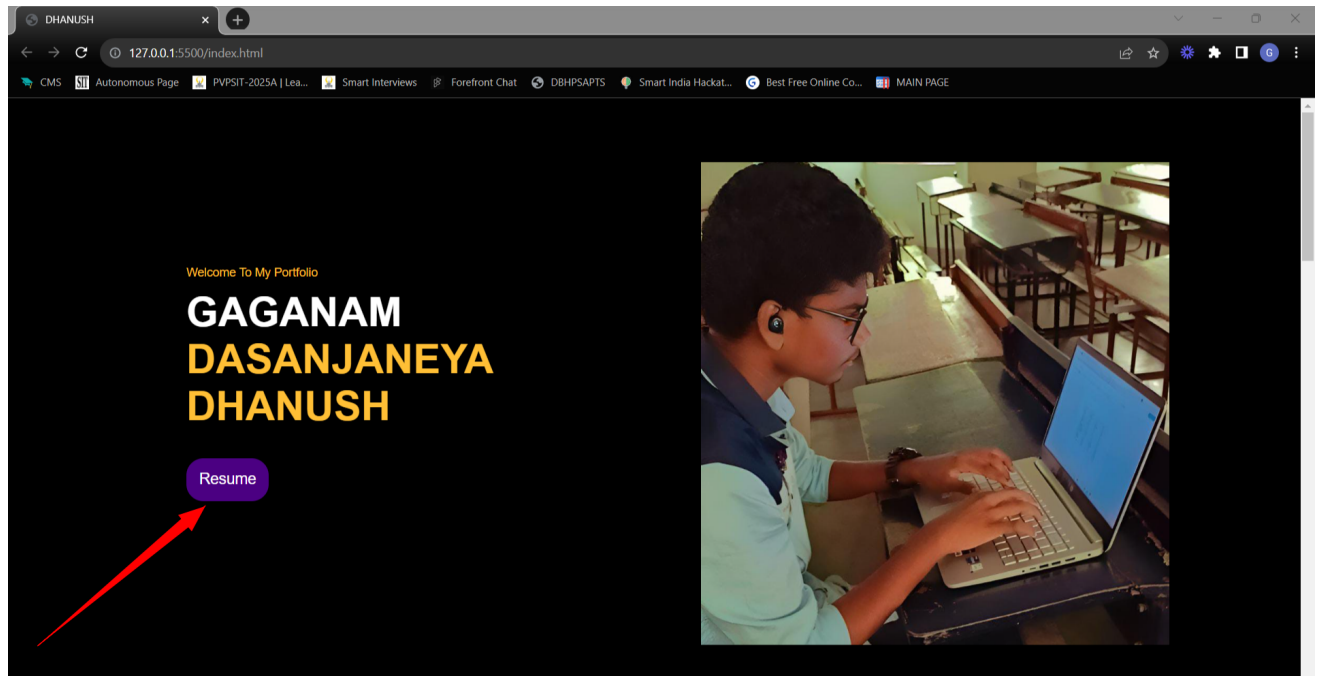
DHANUSH
127.0.0.1:5500/index.html
CMS
Autonomous Page
PVPSIT-2025A | Lea...
Smart Interviews
Forefront Chat
DBHPSAPTS
Smart India Hackat...
Best Free Online Co...
MAIN PAGE

Welcome To My Portfolio
GAGANAM
DASANJANEYA
DHANUSH

Resume